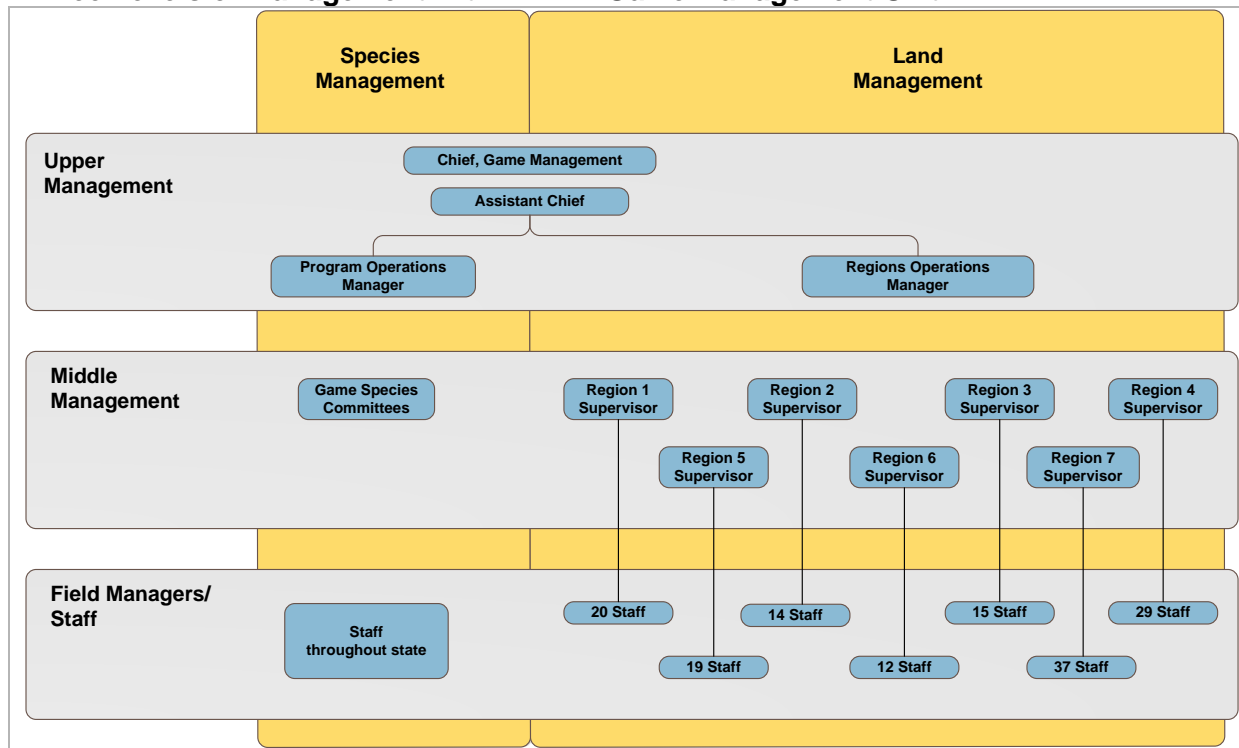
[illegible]

Species Management

Land Management

Upper Management

Chief, Game Management

Assistant Chief

Program Operations Manager

Regions Operations Manager

Middle Management

Game Species Committees

Region 1 Supervisor

Region 2 Supervisor

Region 3 Supervisor

Region 4 Supervisor

Region 5 Supervisor

Region 6 Supervisor

Region 7 Supervisor

Field Managers/ Staff

Staff throughout state

20 Staff

14 Staff

15 Staff

29 Staff

19 Staff

12 Staff

37 Staff